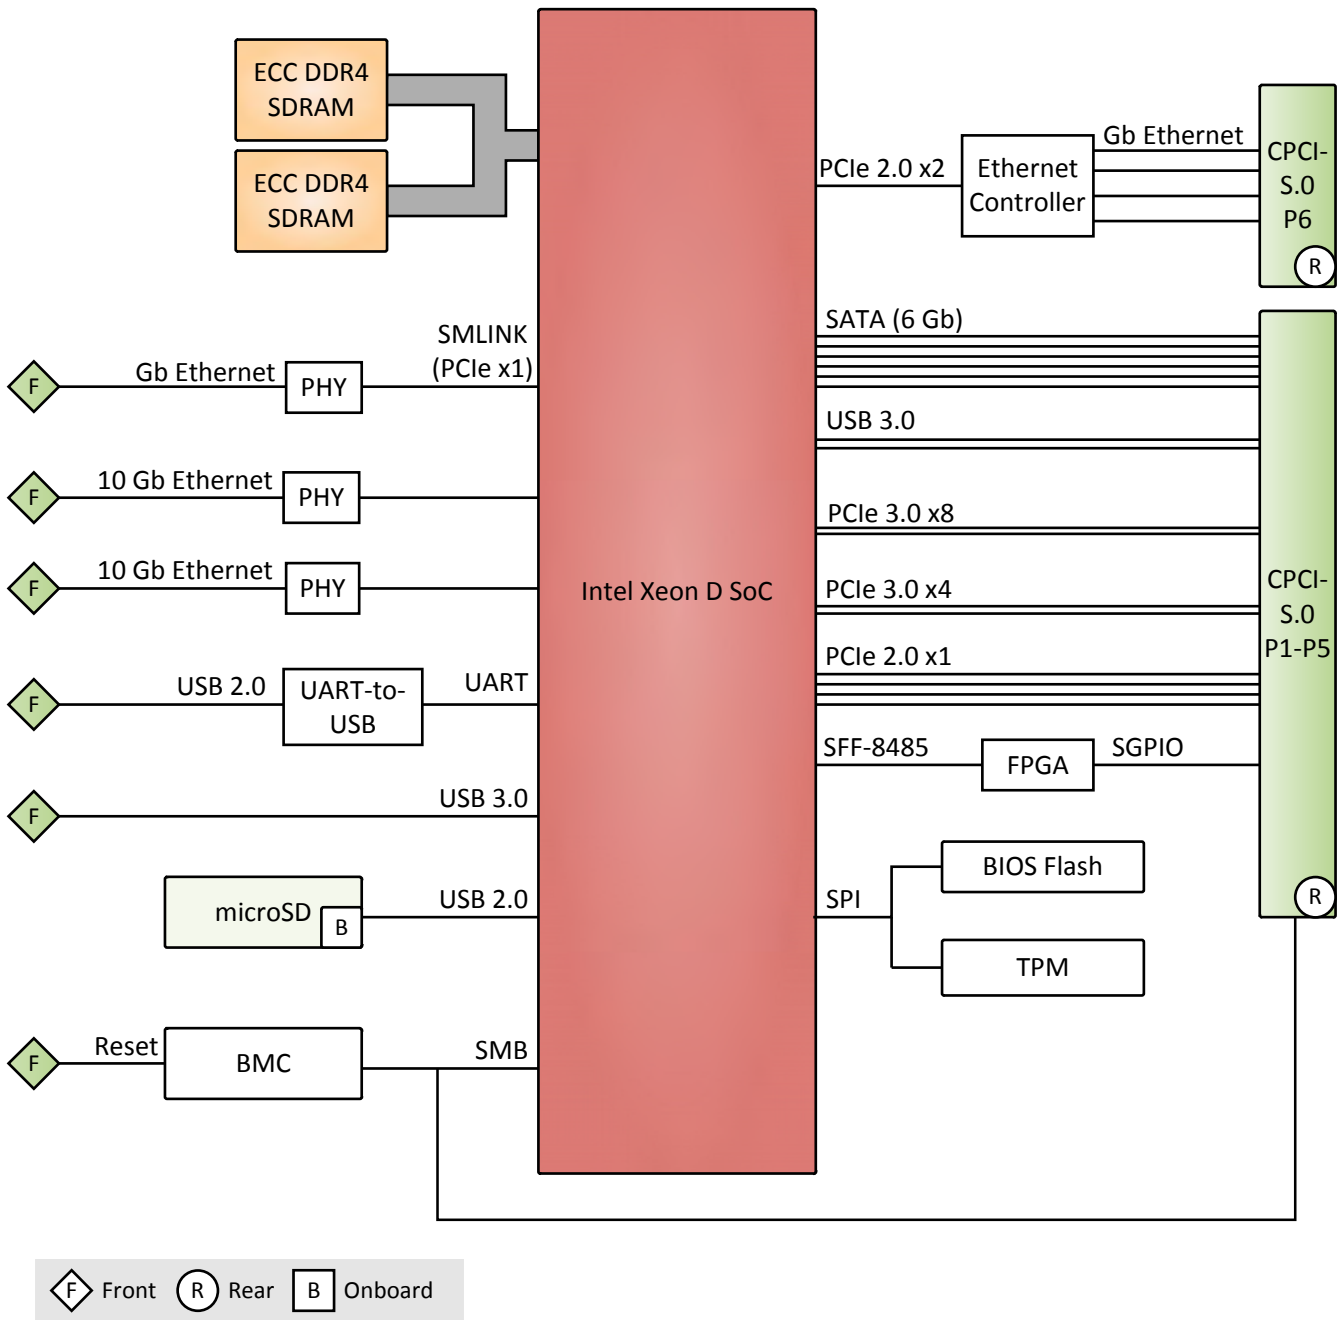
ECC DDR4 SDRAM

ECC DDR4 SDRAM

Intel Xeon D SoC

PCIe 2.0 x2

Ethernet Controller

Gb Ethernet

CPCI-S.0 P6

R

SMLINK (PCIe x1)

F

Gb Ethernet

PHY

F

10 Gb Ethernet

PHY

F

10 Gb Ethernet

PHY

F

USB 2.0

UART-to-USB

UART

F

USB 3.0

microSD

B

USB 2.0

F

Reset

BMC

SMB

SATA (6 Gb)

USB 3.0

PCIe 3.0 x8

PCIe 3.0 x4

PCIe 2.0 x1

CPCI-S.0 P1-P5

SFF-8485

FPGA

SGPIO

SPI

BIOS Flash

TPM

R

F Front R Rear B Onboard